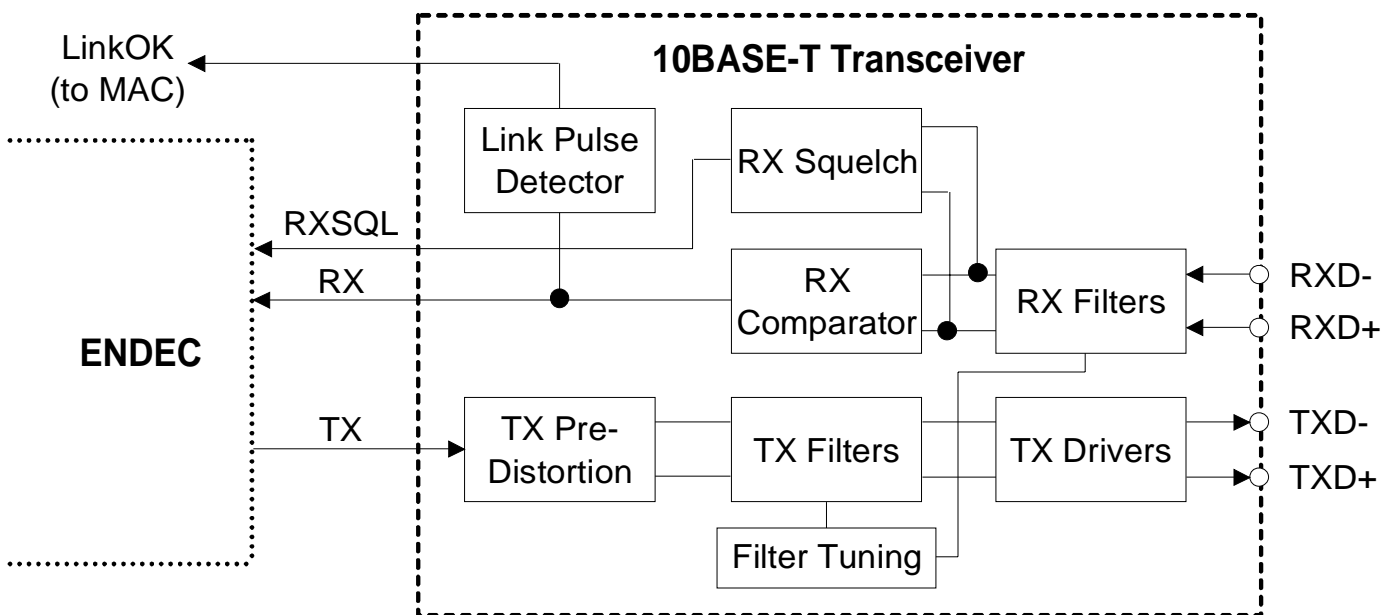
LinkOK (to MAC)

10BASE-T Transceiver

Link Pulse Detector

RX Squelch

RXSQL

RX

RX Comparator

RX Filters

RXD-

RXD+

ENDEC

TX

TX Pre-Distortion

TX Filters

TX Drivers

TXD-

TXD+

Filter Tuning